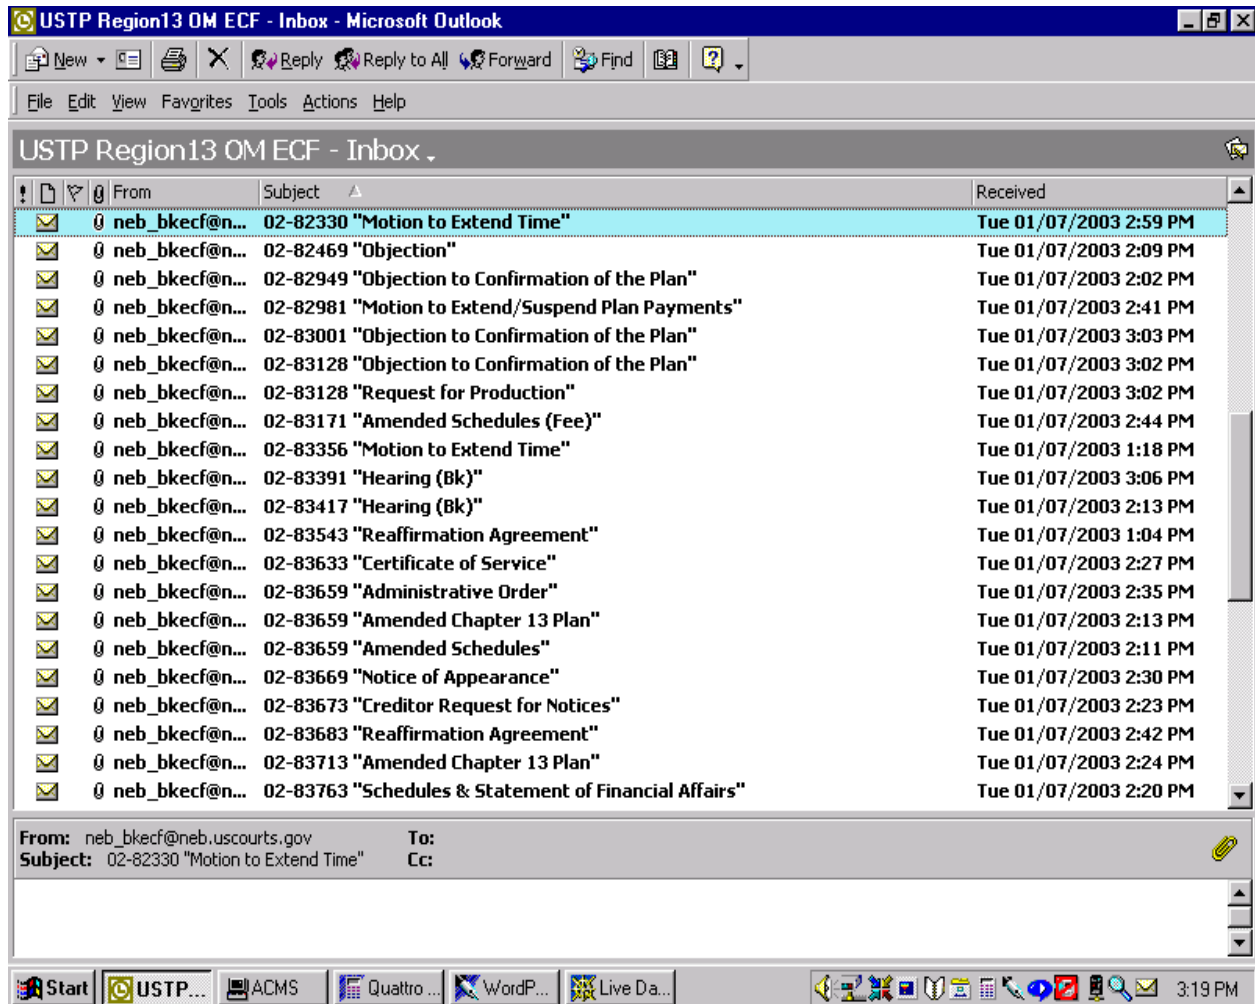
USTP Region13 OM ECF - Inbox - Microsoft Outlook

New Reply Reply to All Forward Find

File Edit View Favorites Tools Actions Help

USTP Region13 OM ECF - Inbox

| ! | | | | From | Subject | Received |
|---|---|---|---|---|---|---|
| | | | | neb_bkecf@n... | 02-82330 "Motion to Extend Time" | Tue 01/07/2003 2:59 PM |
| | | | | neb_bkecf@n... | 02-82469 "Objection" | Tue 01/07/2003 2:09 PM |
| | | | | neb_bkecf@n... | 02-82949 "Objection to Confirmation of the Plan" | Tue 01/07/2003 2:02 PM |
| | | | | neb_bkecf@n... | 02-82981 "Motion to Extend/Suspend Plan Payments" | Tue 01/07/2003 2:41 PM |
| | | | | neb_bkecf@n... | 02-83001 "Objection to Confirmation of the Plan" | Tue 01/07/2003 3:03 PM |
| | | | | neb_bkecf@n... | 02-83128 "Objection to Confirmation of the Plan" | Tue 01/07/2003 3:02 PM |
| | | | | neb_bkecf@n... | 02-83128 "Request for Production" | Tue 01/07/2003 3:02 PM |
| | | | | neb_bkecf@n... | 02-83171 "Amended Schedules (Fee)" | Tue 01/07/2003 2:44 PM |
| | | | | neb_bkecf@n... | 02-83356 "Motion to Extend Time" | Tue 01/07/2003 1:18 PM |
| | | | | neb_bkecf@n... | 02-83391 "Hearing (Bk)" | Tue 01/07/2003 3:06 PM |
| | | | | neb_bkecf@n... | 02-83417 "Hearing (Bk)" | Tue 01/07/2003 2:13 PM |
| | | | | neb_bkecf@n... | 02-83543 "Reaffirmation Agreement" | Tue 01/07/2003 1:04 PM |
| | | | | neb_bkecf@n... | 02-83633 "Certificate of Service" | Tue 01/07/2003 2:27 PM |
| | | | | neb_bkecf@n... | 02-83659 "Administrative Order" | Tue 01/07/2003 2:35 PM |
| | | | | neb_bkecf@n... | 02-83659 "Amended Chapter 13 Plan" | Tue 01/07/2003 2:13 PM |
| | | | | neb_bkecf@n... | 02-83659 "Amended Schedules" | Tue 01/07/2003 2:11 PM |
| | | | | neb_bkecf@n... | 02-83669 "Notice of Appearance" | Tue 01/07/2003 2:30 PM |
| | | | | neb_bkecf@n... | 02-83673 "Creditor Request for Notices" | Tue 01/07/2003 2:23 PM |
| | | | | neb_bkecf@n... | 02-83683 "Reaffirmation Agreement" | Tue 01/07/2003 2:42 PM |
| | | | | neb_bkecf@n... | 02-83713 "Amended Chapter 13 Plan" | Tue 01/07/2003 2:24 PM |
| | | | | neb_bkecf@n... | 02-83763 "Schedules & Statement of Financial Affairs" | Tue 01/07/2003 2:20 PM |

From: neb_bkecf@neb.uscourts.gov
Subject: 02-82330 "Motion to Extend Time"
To:
Cc:

Start USTP... ACMS Quattro ... WordP... Live Da... 3:19 PM